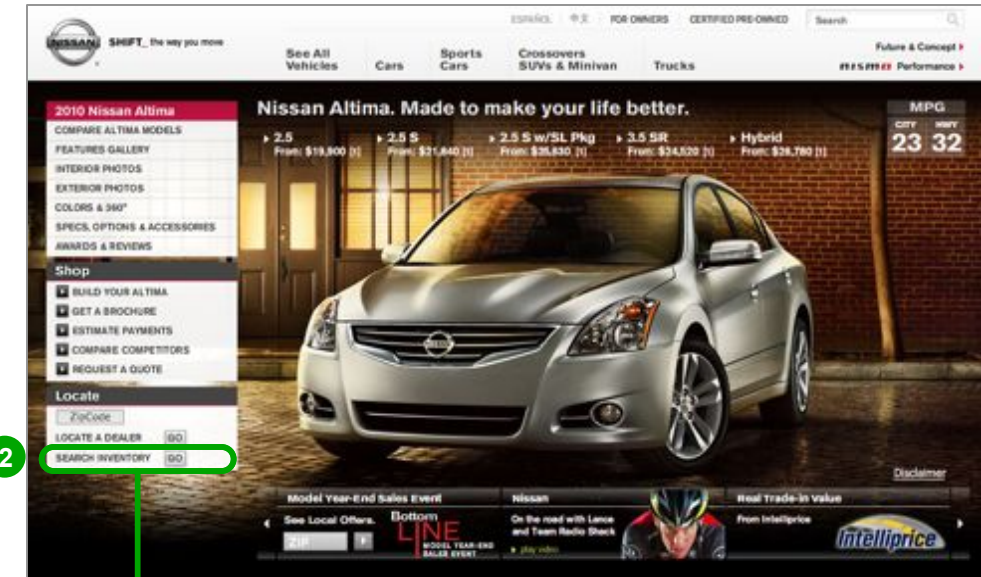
NISSAN SHIFT_ the way you move

ESPAÑOL | 中文 | FOR OWNERS | CERTIFIED PRE-OWNED | Search

See All Vehicles | Cars | Sports Cars | Crossovers SUVs & Minivan | Trucks

Future & Concept ▸
nismo Performance ▸

2010 Nissan Altima
COMPARE ALTIMA MODELS
FEATURES GALLERY
INTERIOR PHOTOS
EXTERIOR PHOTOS
COLORS & 360°
SPECS, OPTIONS & ACCESSORIES
AWARDS & REVIEWS

Shop
BUILD YOUR ALTIMA
GET A BROCHURE
ESTIMATE PAYMENTS
COMPARE COMPETITORS
REQUEST A QUOTE

Locate
ZipCode
LOCATE A DEALER GO
SEARCH INVENTORY GO

2

Nissan Altima. Made to make your life better.

▸ 2.5 From: $19,900 [1]
▸ 2.5 S From: $21,840 [1]
▸ 2.5 S w/SL Pkg From: $25,630 [1]
▸ 3.5 SR From: $24,520 [1]
▸ Hybrid From: $26,780 [1]

MPG
CITY 23
HWY 32

Disclaimer

Model Year-End Sales Event
See Local Offers.
ZIP
Bottom LINE MODEL YEAR-END SALES EVENT

Nissan
On the road with Lance and Team Radio Shack
▸ play video

Real Trade-in Value
From Intelliprice
Intelliprice